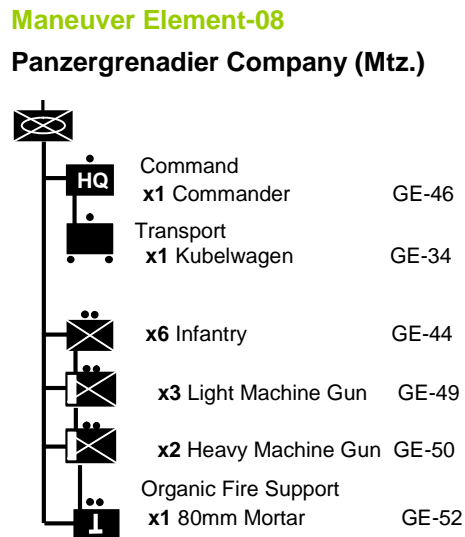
Maneuver Element-08

Panzergrenadier Company (Mtz.)

HQ

Command
x1 Commander GE-46

Transport
x1 Kubelwagen GE-34

x6 Infantry GE-44

x3 Light Machine Gun GE-49

x2 Heavy Machine Gun GE-50

Organic Fire Support
x1 80mm Mortar GE-52